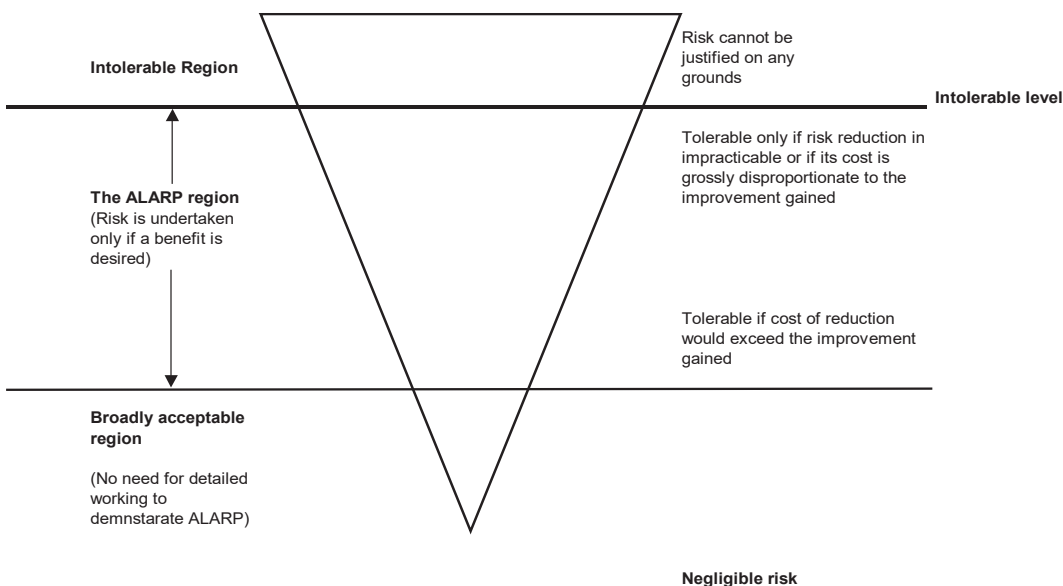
Intolerable Region

Risk cannot be justified on any grounds

Intolerable level

The ALARP region
(Risk is undertaken only if a benefit is desired)

Tolerable only if risk reduction in impracticable or if its cost is grossly disproportionate to the improvement gained

Tolerable if cost of reduction would exceed the improvement gained

Broadly acceptable region

(No need for detailed working to demnstarate ALARP)

Negligible risk